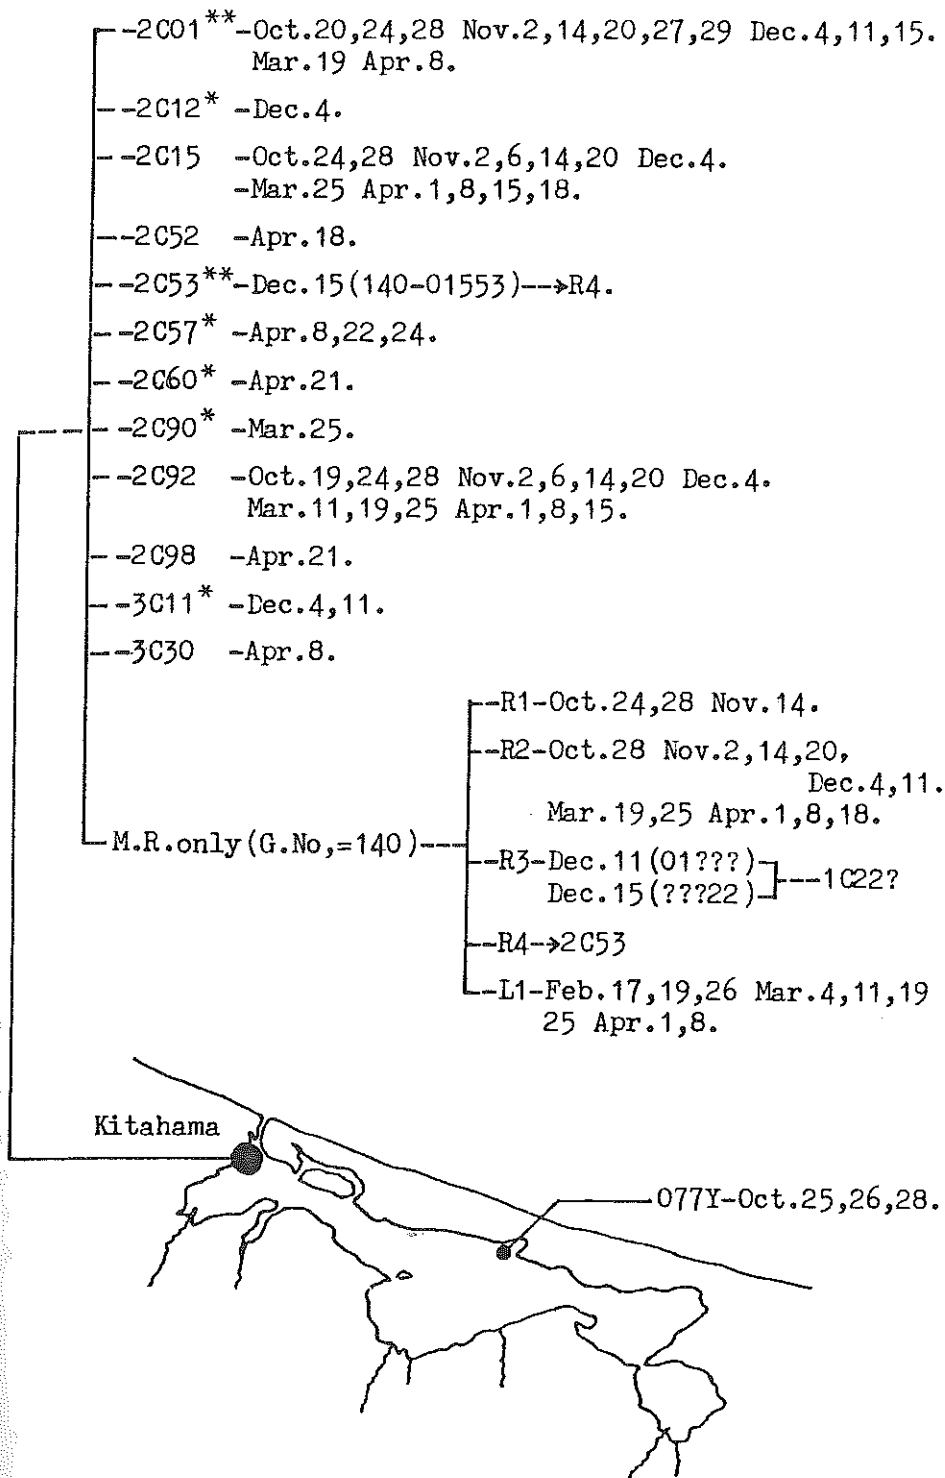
--2C01**-Oct.20,24,28 Nov.2,14,20,27,29 Dec.4,11,15. Mar.19 Apr.8.
--2C12* -Dec.4.
--2C15 -Oct.24,28 Nov.2,6,14,20 Dec.4. -Mar.25 Apr.1,8,15,18.
--2C52 -Apr.18.
--2C53**-Dec.15(140-01553)--→R4.
--2C57* -Apr.8,22,24.
--2C60* -Apr.21.
--2C90* -Mar.25.
--2C92 -Oct.19,24,28 Nov.2,6,14,20 Dec.4. Mar.11,19,25 Apr.1,8,15.
--2C98 -Apr.21.
--3C11* -Dec.4,11.
--3C30 -Apr.8.
M.R.only(G.No,=140)---
--R1-Oct.24,28 Nov.14.
--R2-Oct.28 Nov.2,14,20, Dec.4,11. Mar.19,25 Apr.1,8,18.
--R3-Dec.11(01???) Dec.15(???22) ---1C22?
--R4→2C53
--L1-Feb.17,19,26 Mar.4,11,19 25 Apr.1,8.
Kitahama
077Y-Oct.25,26,28.